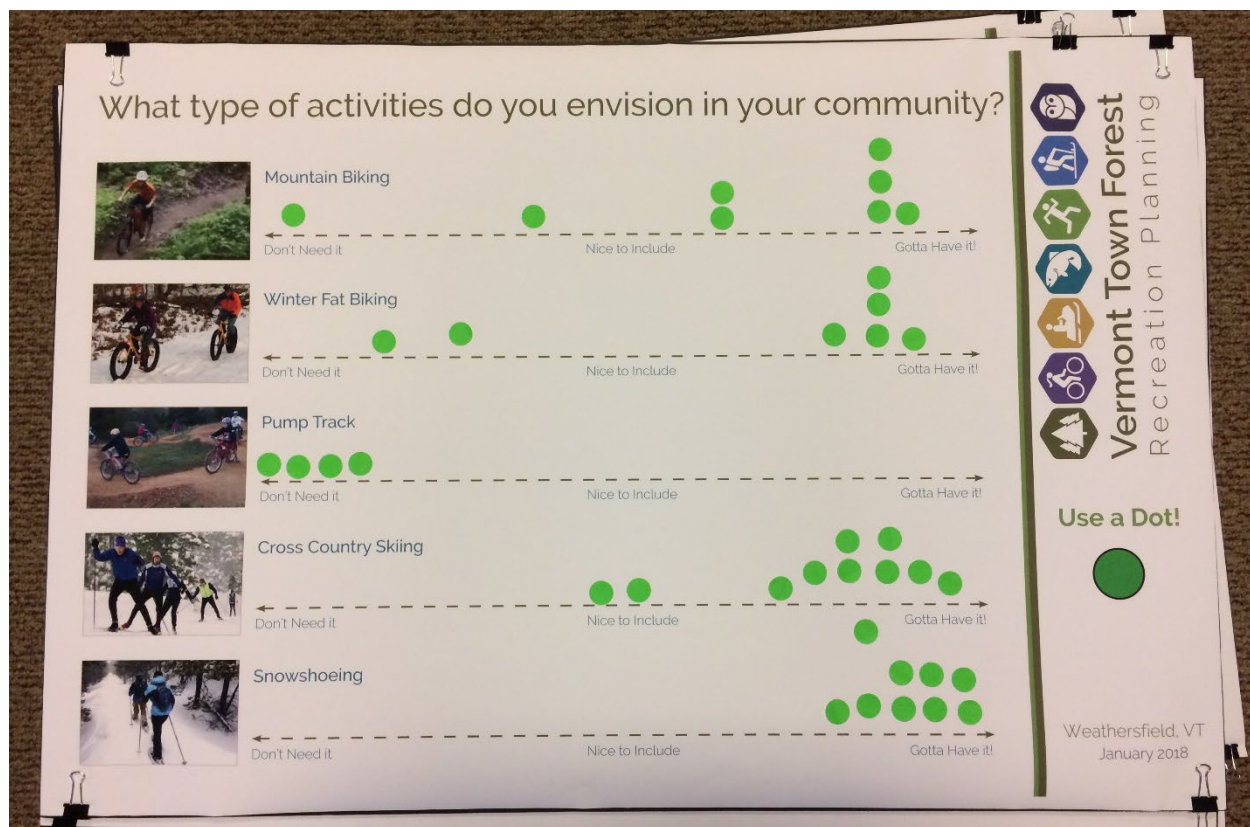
What type of activities do you envision in your community?

Mountain Biking

Don't Need it — Nice to Include — Gotta Have it!

Winter Fat Biking

Don't Need it — Nice to Include — Gotta Have it!

Pump Track

Don't Need it — Nice to Include — Gotta Have it!

Cross Country Skiing

Don't Need it — Nice to Include — Gotta Have it!

Snowshoeing

Don't Need it — Nice to Include — Gotta Have it!

Vermont Town Forest
Recreation Planning

Use a Dot!

Weathersfield, VT
January 2018